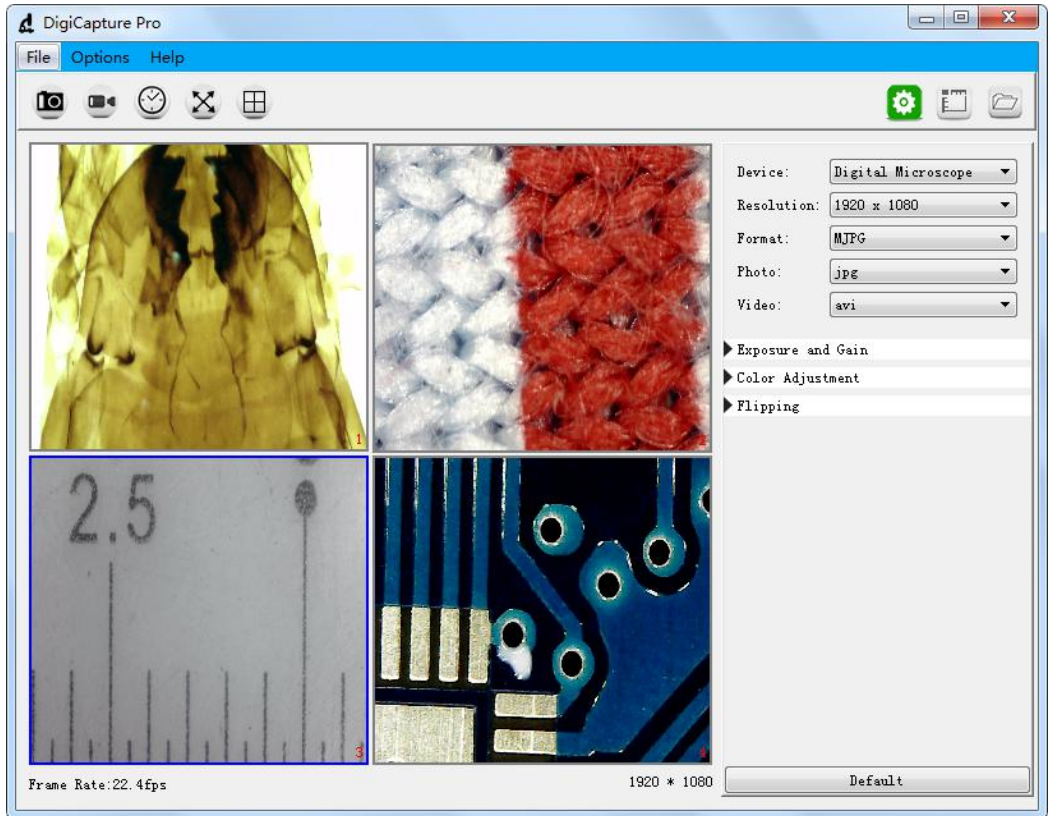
DigiCapture Pro

File Options Help

1

2

2.5

3

4

Device: Digital Microscope
Resolution: 1920 x 1080
Format: MJPG
Photo: jpg
Video: avi

Exposure and Gain
Color Adjustment
Flipping

Frame Rate:22.4fps

1920 * 1080

Default